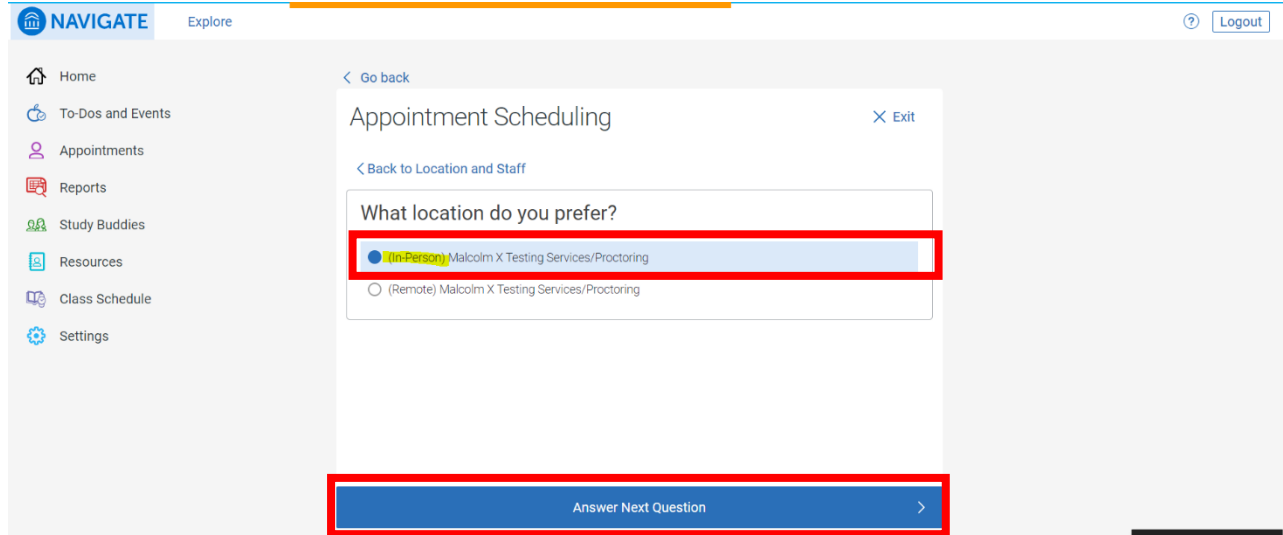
NAVIGATE
Explore
?
Logout

Home
To-Dos and Events
Appointments
Reports
Study Buddies
Resources
Class Schedule
Settings

< Go back
Appointment Scheduling
✕ Exit
< Back to Location and Staff

What location do you prefer?

(In-Person) Malcolm X Testing Services/Proctoring
(Remote) Malcolm X Testing Services/Proctoring

Answer Next Question >